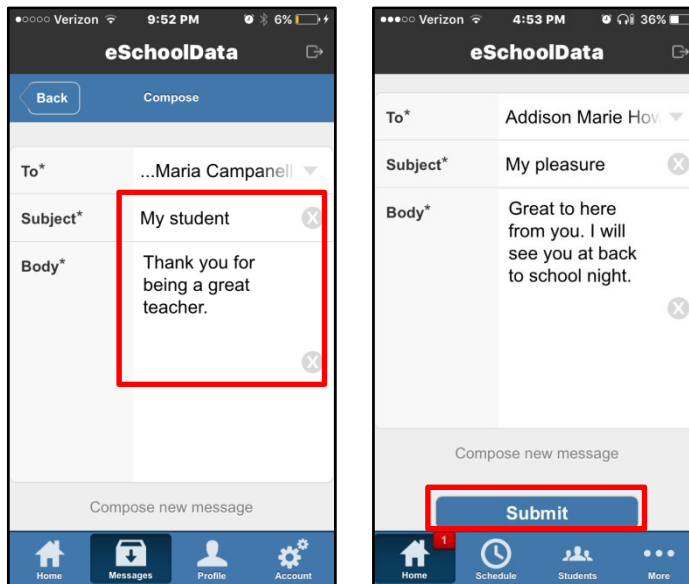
●○○○○ Verizon 9:52 PM 6%

eSchoolData

Back Compose

To* ...Maria Campanell

Subject* My student

Body* Thank you for being a great teacher.

Compose new message

Home Messages Profile Account

●●●○○ Verizon 4:53 PM 36%

eSchoolData

To* Addison Marie How

Subject* My pleasure

Body* Great to here from you. I will see you at back to school night.

Compose new message

Submit

1

Home Schedule Students More